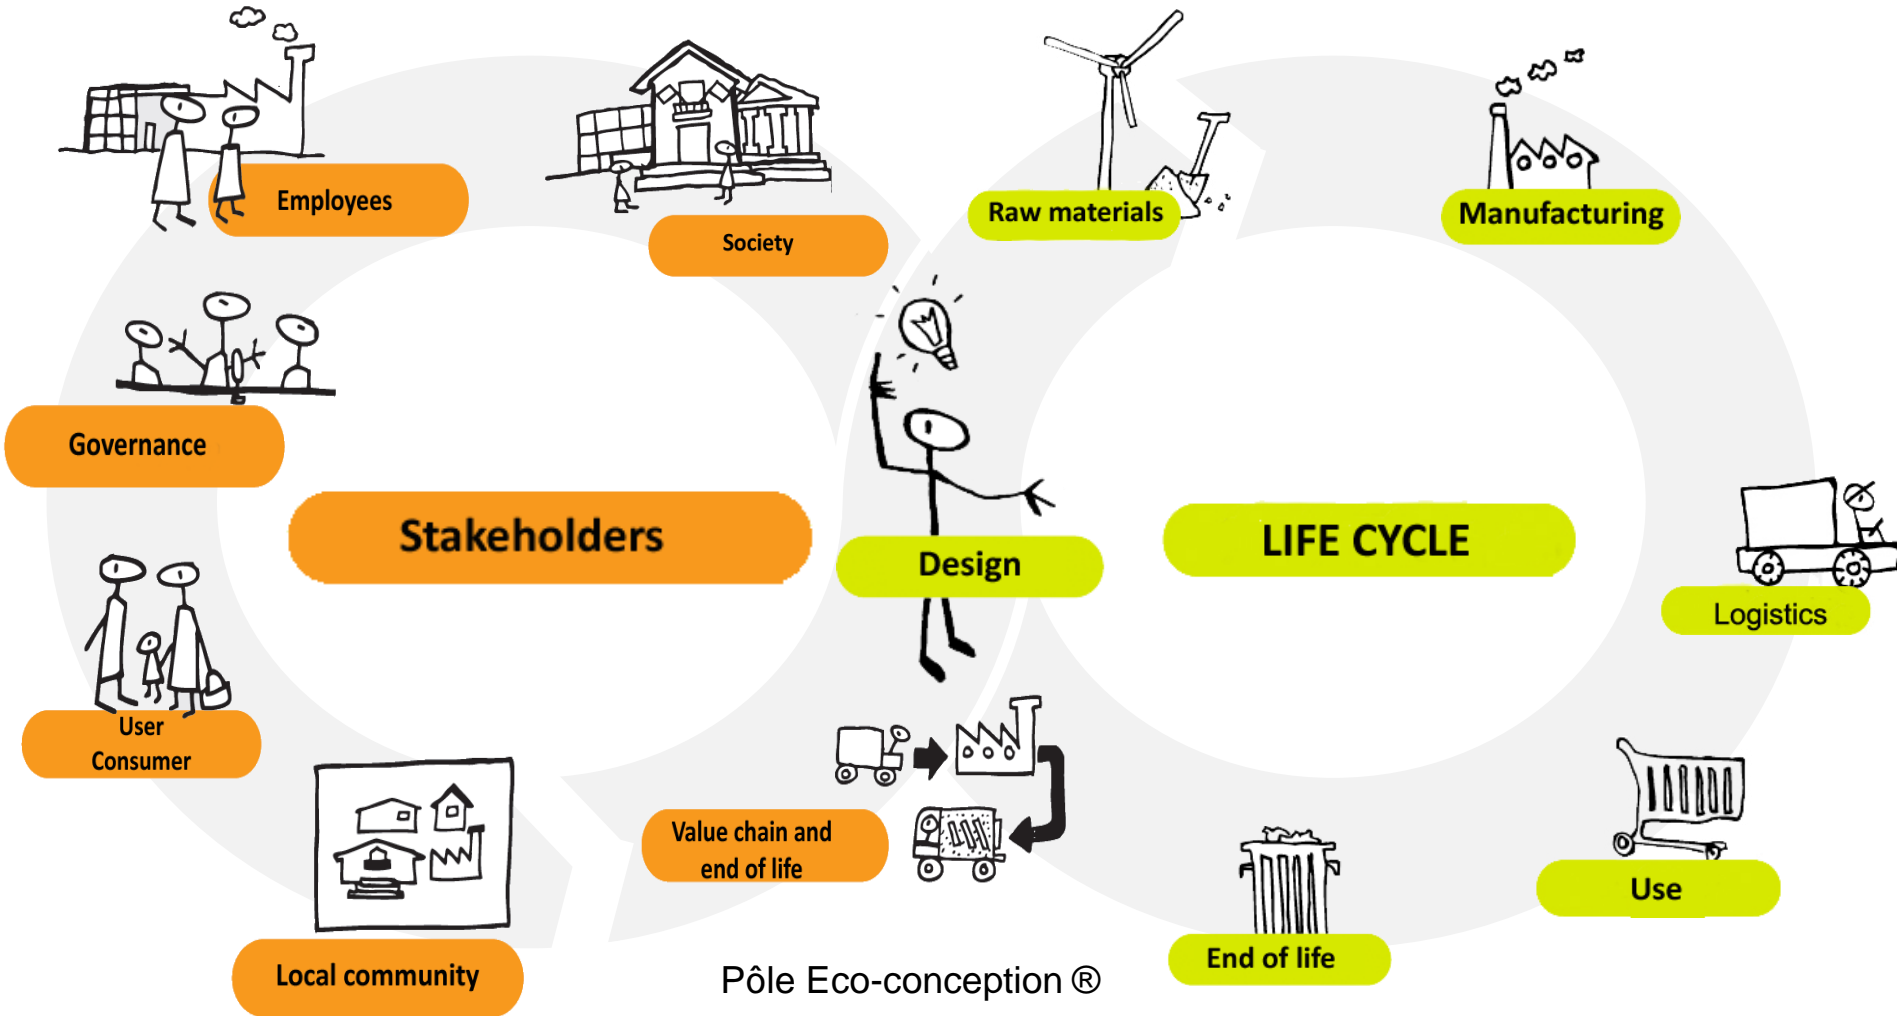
Employees

Society

Raw materials

Manufacturing

Governance

Stakeholders

Design

LIFE CYCLE

Logistics

User
Consumer

Value chain and end of life

Use

End of life

Local community

Pôle Eco-conception ®